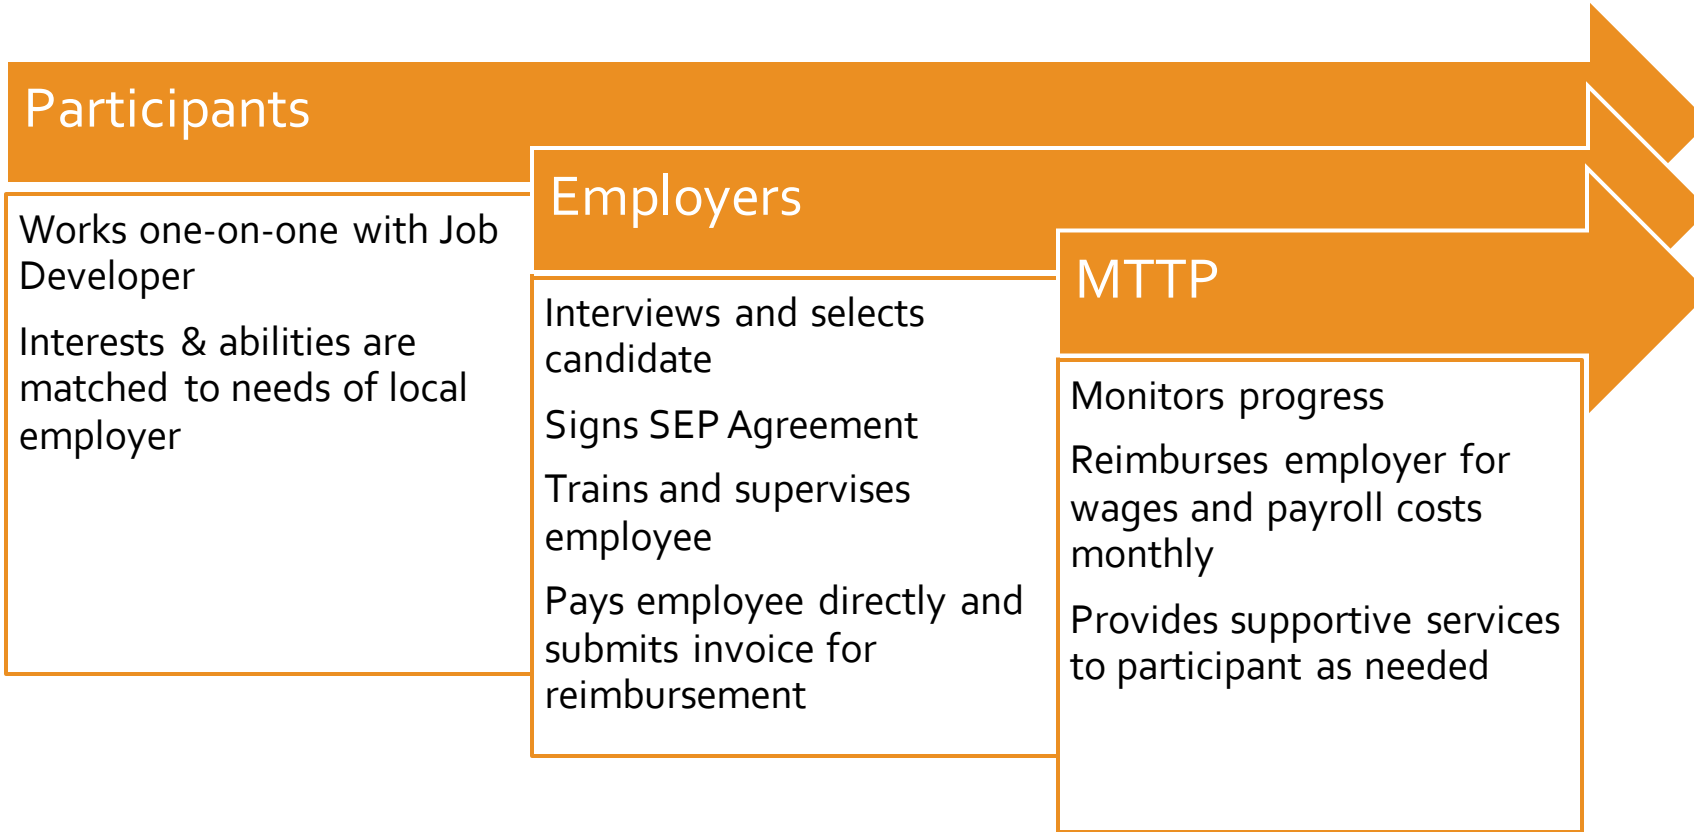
Participants

Works one-on-one with Job Developer

Interests & abilities are matched to needs of local employer

Employers

Interviews and selects candidate

Signs SEP Agreement

Trains and supervises employee

Pays employee directly and submits invoice for reimbursement

MTTP

Monitors progress

Reimburses employer for wages and payroll costs monthly

Provides supportive services to participant as needed